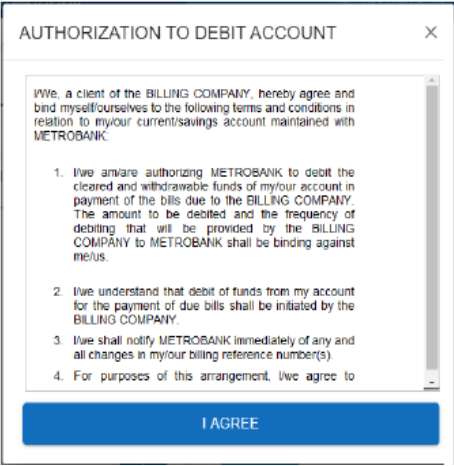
AUTHORIZATION TO DEBIT ACCOUNT

×

I/We, a client of the BILLING COMPANY, hereby agree and bind myself/ourselves to the following terms and conditions in relation to my/our current/savings account maintained with METROBANK:

1. I/we am/are authorizing METROBANK to debit the cleared and withdrawable funds of my/our account in payment of the bills due to the BILLING COMPANY. The amount to be debited and the frequency of debiting that will be provided by the BILLING COMPANY to METROBANK shall be binding against me/us.

2. I/we understand that debit of funds from my account for the payment of due bills shall be initiated by the BILLING COMPANY.

3. I/we shall notify METROBANK immediately of any and all changes in my/our billing reference number(s).

4. For purposes of this arrangement, I/we agree to

I AGREE